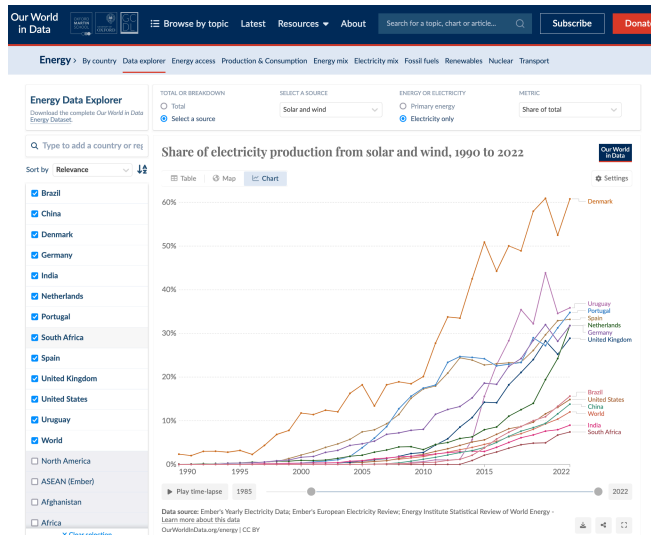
Our World in Data

Browse by topic Latest Resources About

Search for a topic, chart or article...

Subscribe Donate

Energy > By country Data explorer Energy access Production & Consumption Energy mix Electricity mix Fossil fuels Renewables Nuclear Transport

Energy Data Explorer
Download the complete Our World in Data Energy Dataset.

TOTAL OR BREAKDOWN
Total
Select a source

SELECT A SOURCE
Solar and wind

ENERGY OR ELECTRICITY
Primary energy
Electricity only

METRIC
Share of total

Type to add a country or reg

Sort by Relevance

Brazil
China
Denmark
Germany
India
Netherlands
Portugal
South Africa
Spain
United Kingdom
United States
Uruguay
World
North America
ASEAN (Ember)
Afghanistan
Africa
Clear selection

Share of electricity production from solar and wind, 1990 to 2022

Our World in Data

Table Map Chart

Settings

60%
50%
40%
30%
20%
10%
0%

1990 1995 2000 2005 2010 2015 2022

Denmark
Uruguay
Portugal
Spain
Netherlands
Germany
United Kingdom
Brazil
United States
China
World
India
South Africa

Play time-lapse 1985 2022

Data source: Ember's Yearly Electricity Data; Ember's European Electricity Review; Energy Institute Statistical Review of World Energy - Learn more about this data
OurWorldInData.org/energy | CC BY